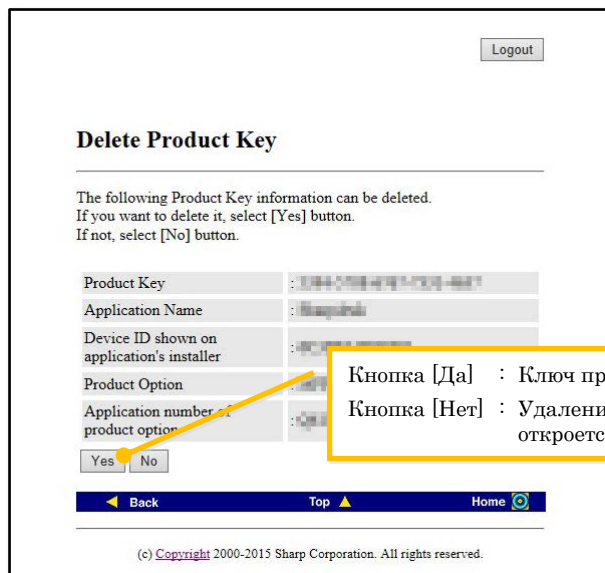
Logout

Delete Product Key

The following Product Key information can be deleted.
If you want to delete it, select [Yes] button.
If not, select [No] button.

| Product Key | : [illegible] |
|---|---|
| Application Name | : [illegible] |
| Device ID shown on application's installer | : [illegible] |
| Product Option | : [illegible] |
| Application number of product option | : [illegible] |

Yes No

Кнопка [Да] : Ключ пр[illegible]
Кнопка [Нет] : Удалени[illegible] откроетс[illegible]

Back Top Home

(c) Copyright 2000-2015 Sharp Corporation. All rights reserved.